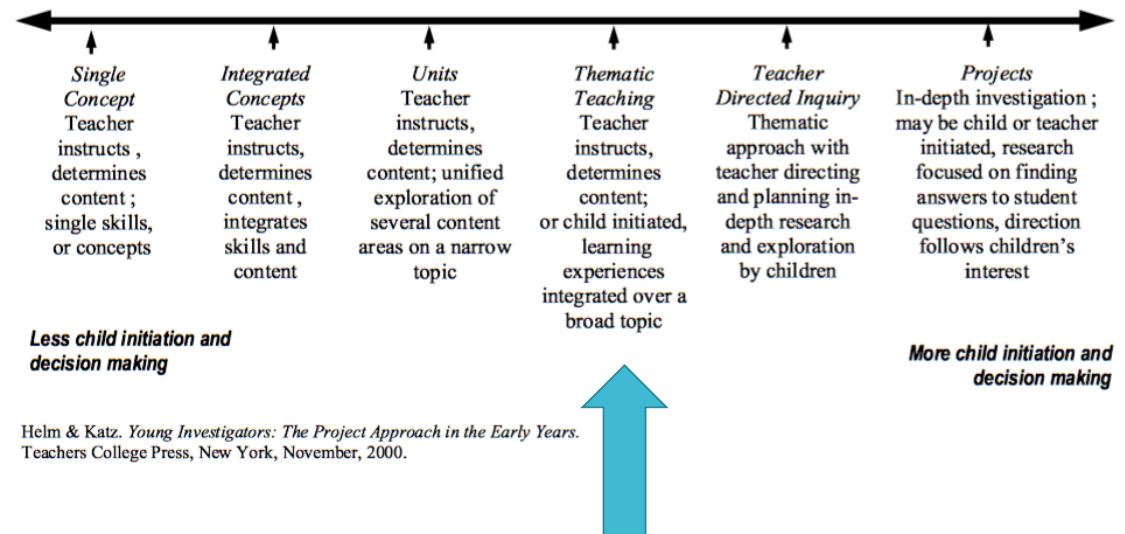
*Single Concept*
Teacher instructs , determines content ; single skills, or concepts

*Integrated Concepts*
Teacher instructs, determines content , integrates skills and content

*Units*
Teacher instructs, determines content; unified exploration of several content areas on a narrow topic

*Thematic Teaching*
Teacher instructs, determines content; or child initiated, learning experiences integrated over a broad topic

*Teacher Directed Inquiry*
Thematic approach with teacher directing and planning in-depth research and exploration by children

*Projects*
In-depth investigation ; may be child or teacher initiated, research focused on finding answers to student questions, direction follows children's interest

**Less child initiation and decision making**

**More child initiation and decision making**

Helm & Katz. *Young Investigators: The Project Approach in the Early Years.* Teachers College Press, New York, November, 2000.